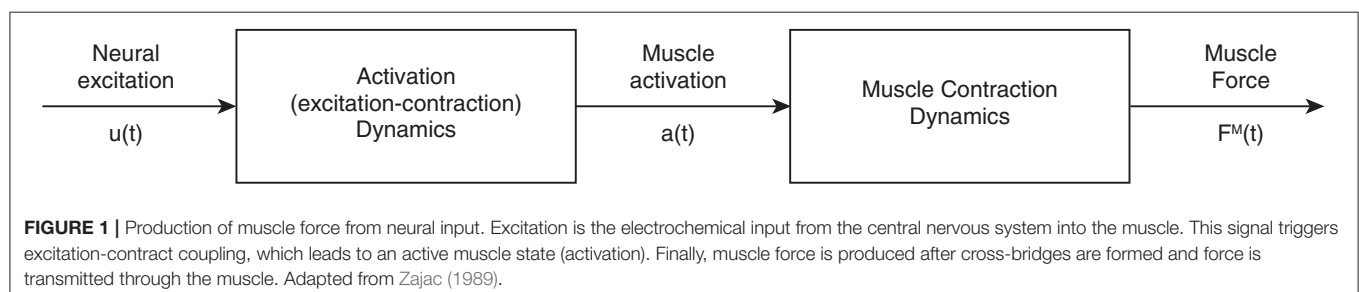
Neural excitation

u(t)

Activation (excitation-contraction) Dynamics

Muscle activation

a(t)

Muscle Contraction Dynamics

Muscle Force

$F^M(t)$

**FIGURE 1 |** Production of muscle force from neural input. Excitation is the electrochemical input from the central nervous system into the muscle. This signal triggers excitation-contract coupling, which leads to an active muscle state (activation). Finally, muscle force is produced after cross-bridges are formed and force is transmitted through the muscle. Adapted from Zajac (1989).